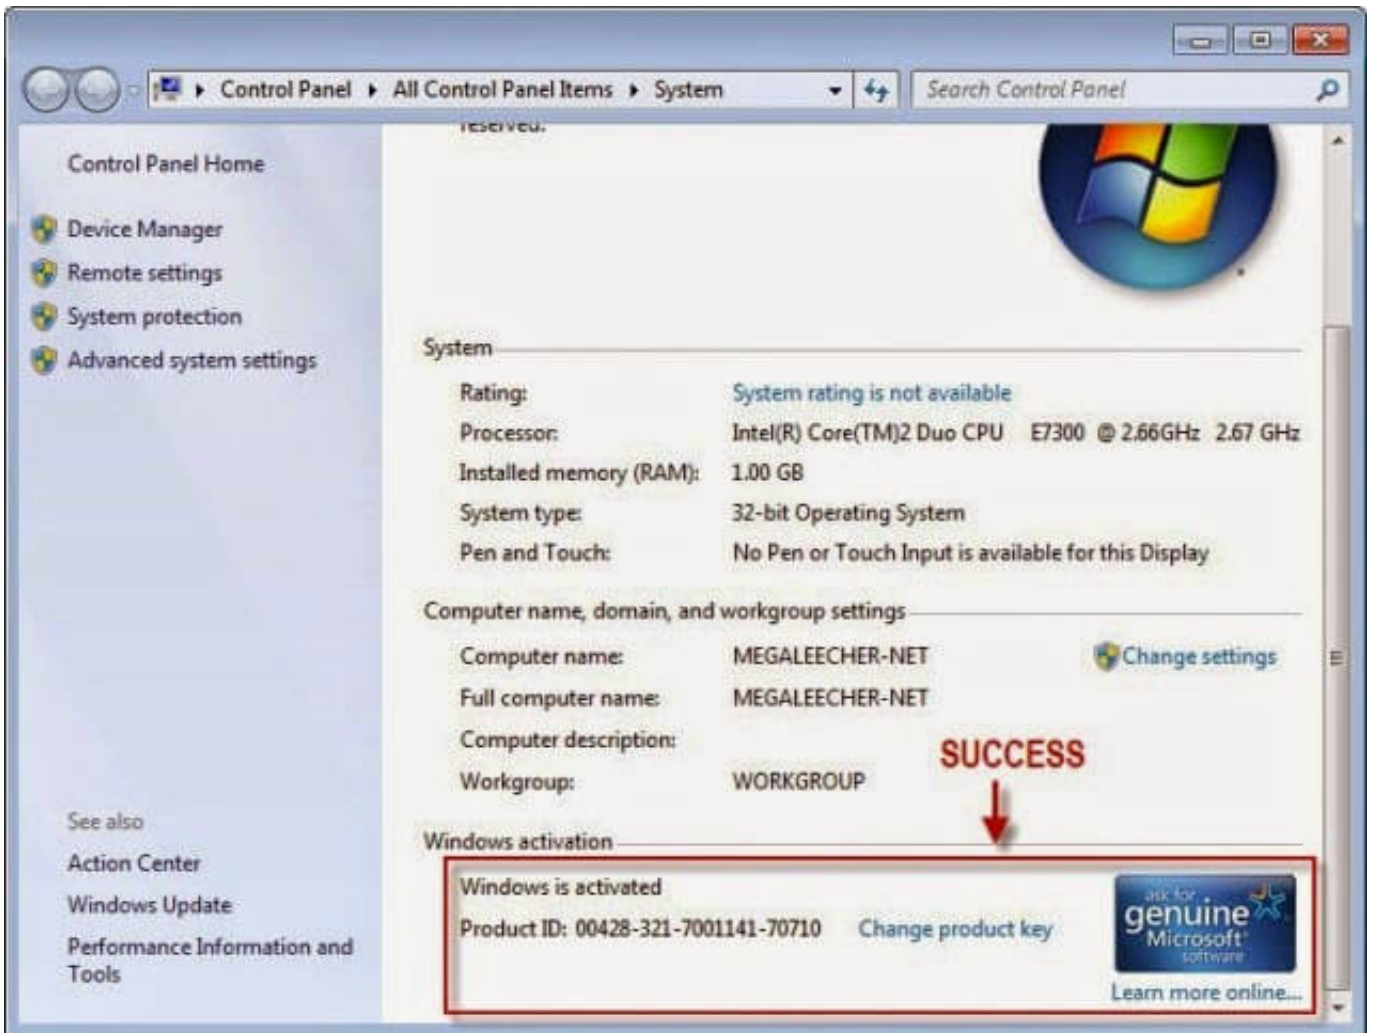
Control Panel ▸ All Control Panel Items ▸ System

Search Control Panel

Control Panel Home

Device Manager

Remote settings

System protection

Advanced system settings

reserved.

System

Rating: System rating is not available

Processor: Intel(R) Core(TM)2 Duo CPU E7300 @ 2.66GHz 2.67 GHz

Installed memory (RAM): 1.00 GB

System type: 32-bit Operating System

Pen and Touch: No Pen or Touch Input is available for this Display

Computer name, domain, and workgroup settings

Computer name: MEGALEECHER-NET

Change settings

Full computer name: MEGALEECHER-NET

Computer description:

Workgroup: WORKGROUP

SUCCESS

Windows activation

Windows is activated

Product ID: 00428-321-7001141-70710 Change product key

ask for genuine Microsoft software

Learn more online...

See also

Action Center

Windows Update

Performance Information and Tools